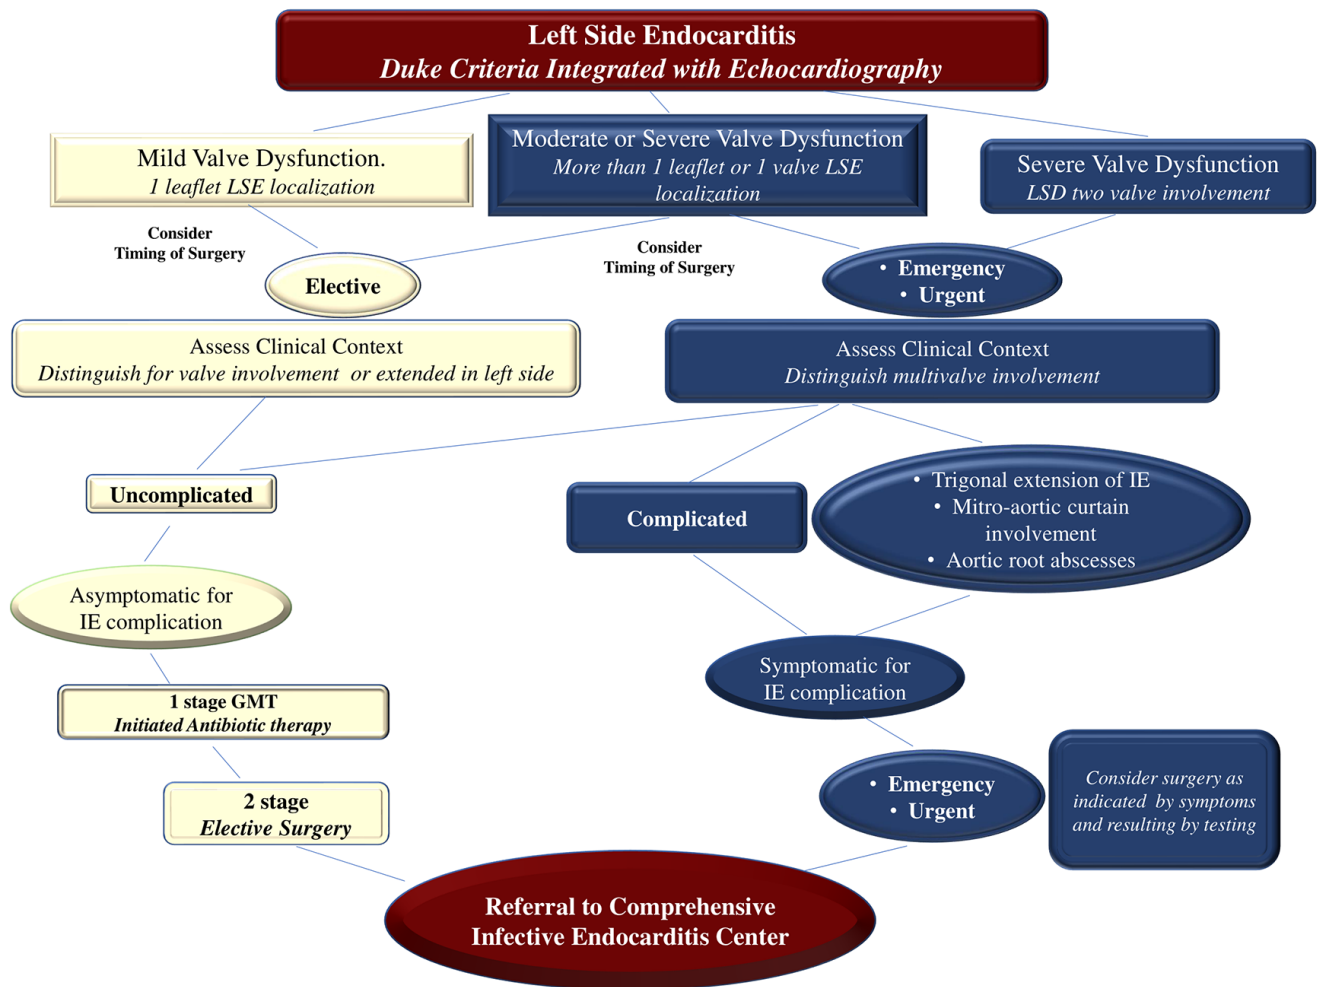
Left Side Endocarditis
Duke Criteria Integrated with Echocardiography

Mild Valve Dysfunction.
1 leaflet LSE localization

Moderate or Severe Valve Dysfunction
More than 1 leaflet or 1 valve LSE localization

Severe Valve Dysfunction
LSD two valve involvement

Consider Timing of Surgery

Elective

Consider Timing of Surgery

• Emergency
• Urgent

Assess Clinical Context
Distinguish for valve involvement or extended in left side

Assess Clinical Context
Distinguish multivalve involvement

Uncomplicated

Complicated

• Trigonal extension of IE
• Mitro-aortic curtain involvement
• Aortic root abscesses

Asymptomatic for IE complication

Symptomatic for IE complication

1 stage GMT
Initiated Antibiotic therapy

• Emergency
• Urgent

Consider surgery as indicated by symptoms and resulting by testing

2 stage
Elective Surgery

Referral to Comprehensive Infective Endocarditis Center